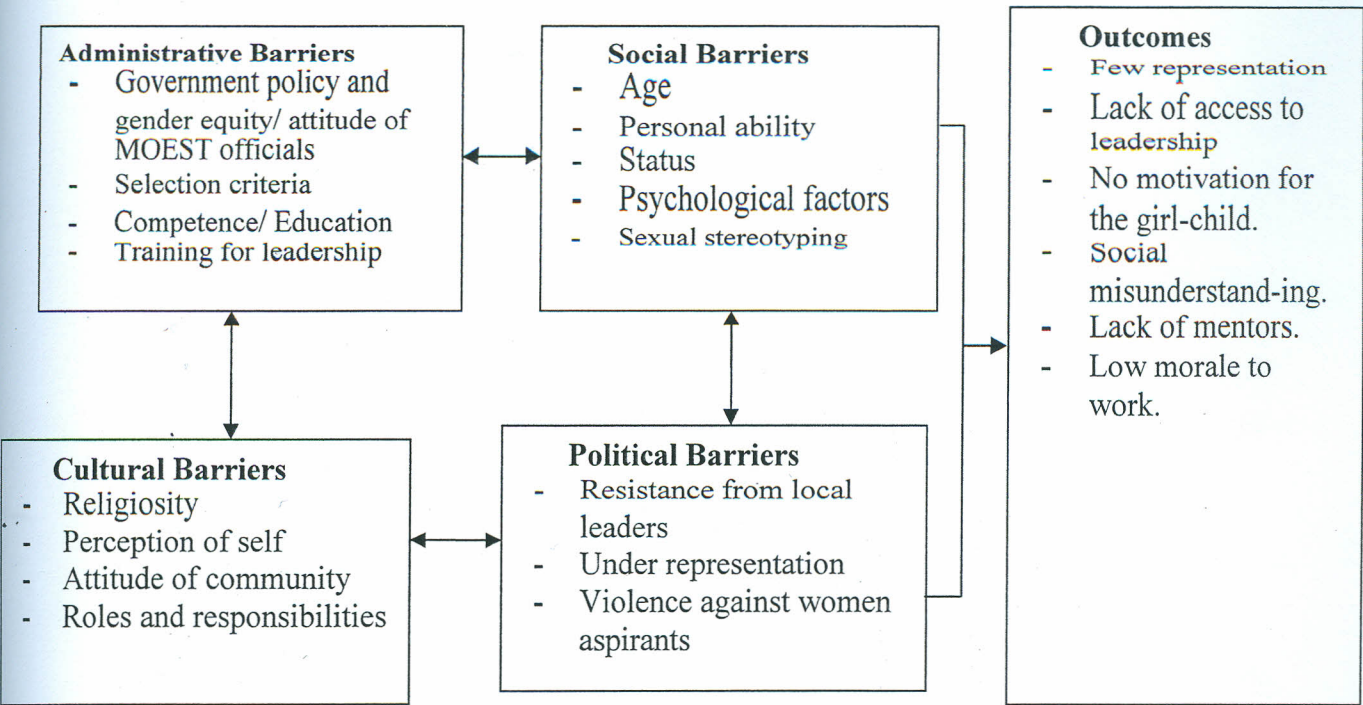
**Administrative Barriers**
- Government policy and gender equity/ attitude of MOEST officials
- Selection criteria
- Competence/ Education
- Training for leadership

**Social Barriers**
- Age
- Personal ability
- Status
- Psychological factors
- Sexual stereotyping

**Outcomes**
- Few representation
- Lack of access to leadership
- No motivation for the girl-child.
- Social misunderstand-ing.
- Lack of mentors.
- Low morale to work.

**Cultural Barriers**
- Religiosity
- Perception of self
- Attitude of community
- Roles and responsibilities

**Political Barriers**
- Resistance from local leaders
- Under representation
- Violence against women aspirants